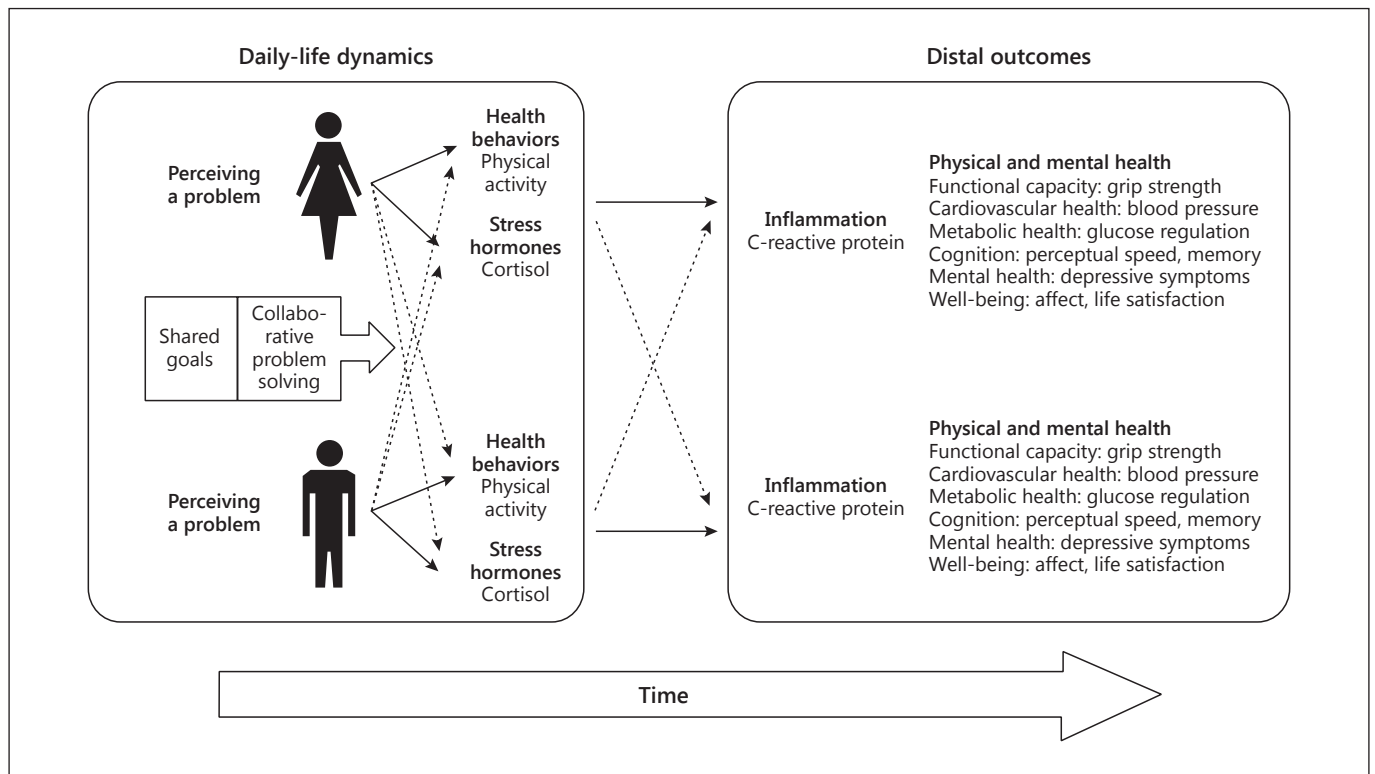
Daily-life dynamics

Perceiving a problem

Health behaviors
Physical activity

Stress hormones
Cortisol

Shared goals

Collaborative problem solving

Perceiving a problem

Health behaviors
Physical activity

Stress hormones
Cortisol

Distal outcomes

Inflammation
C-reactive protein

Physical and mental health
Functional capacity: grip strength
Cardiovascular health: blood pressure
Metabolic health: glucose regulation
Cognition: perceptual speed, memory
Mental health: depressive symptoms
Well-being: affect, life satisfaction

Inflammation
C-reactive protein

Physical and mental health
Functional capacity: grip strength
Cardiovascular health: blood pressure
Metabolic health: glucose regulation
Cognition: perceptual speed, memory
Mental health: depressive symptoms
Well-being: affect, life satisfaction

Time